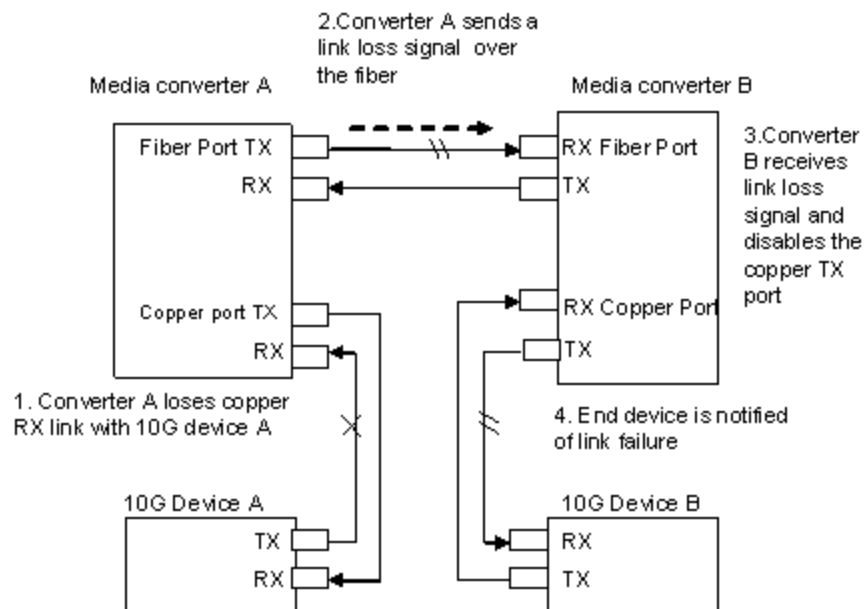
2.Converter A sends a link loss signal over the fiber

Media converter A

Media converter B

Fiber Port TX

RX

RX Fiber Port

TX

3.Converter B receives link loss signal and disables the copper TX port

Copper port TX

RX

RX Copper Port

TX

1. Converter A loses copper RX link with 10G device A

4. End device is notified of link failure

10G Device A

TX

RX

10G Device B

RX

TX